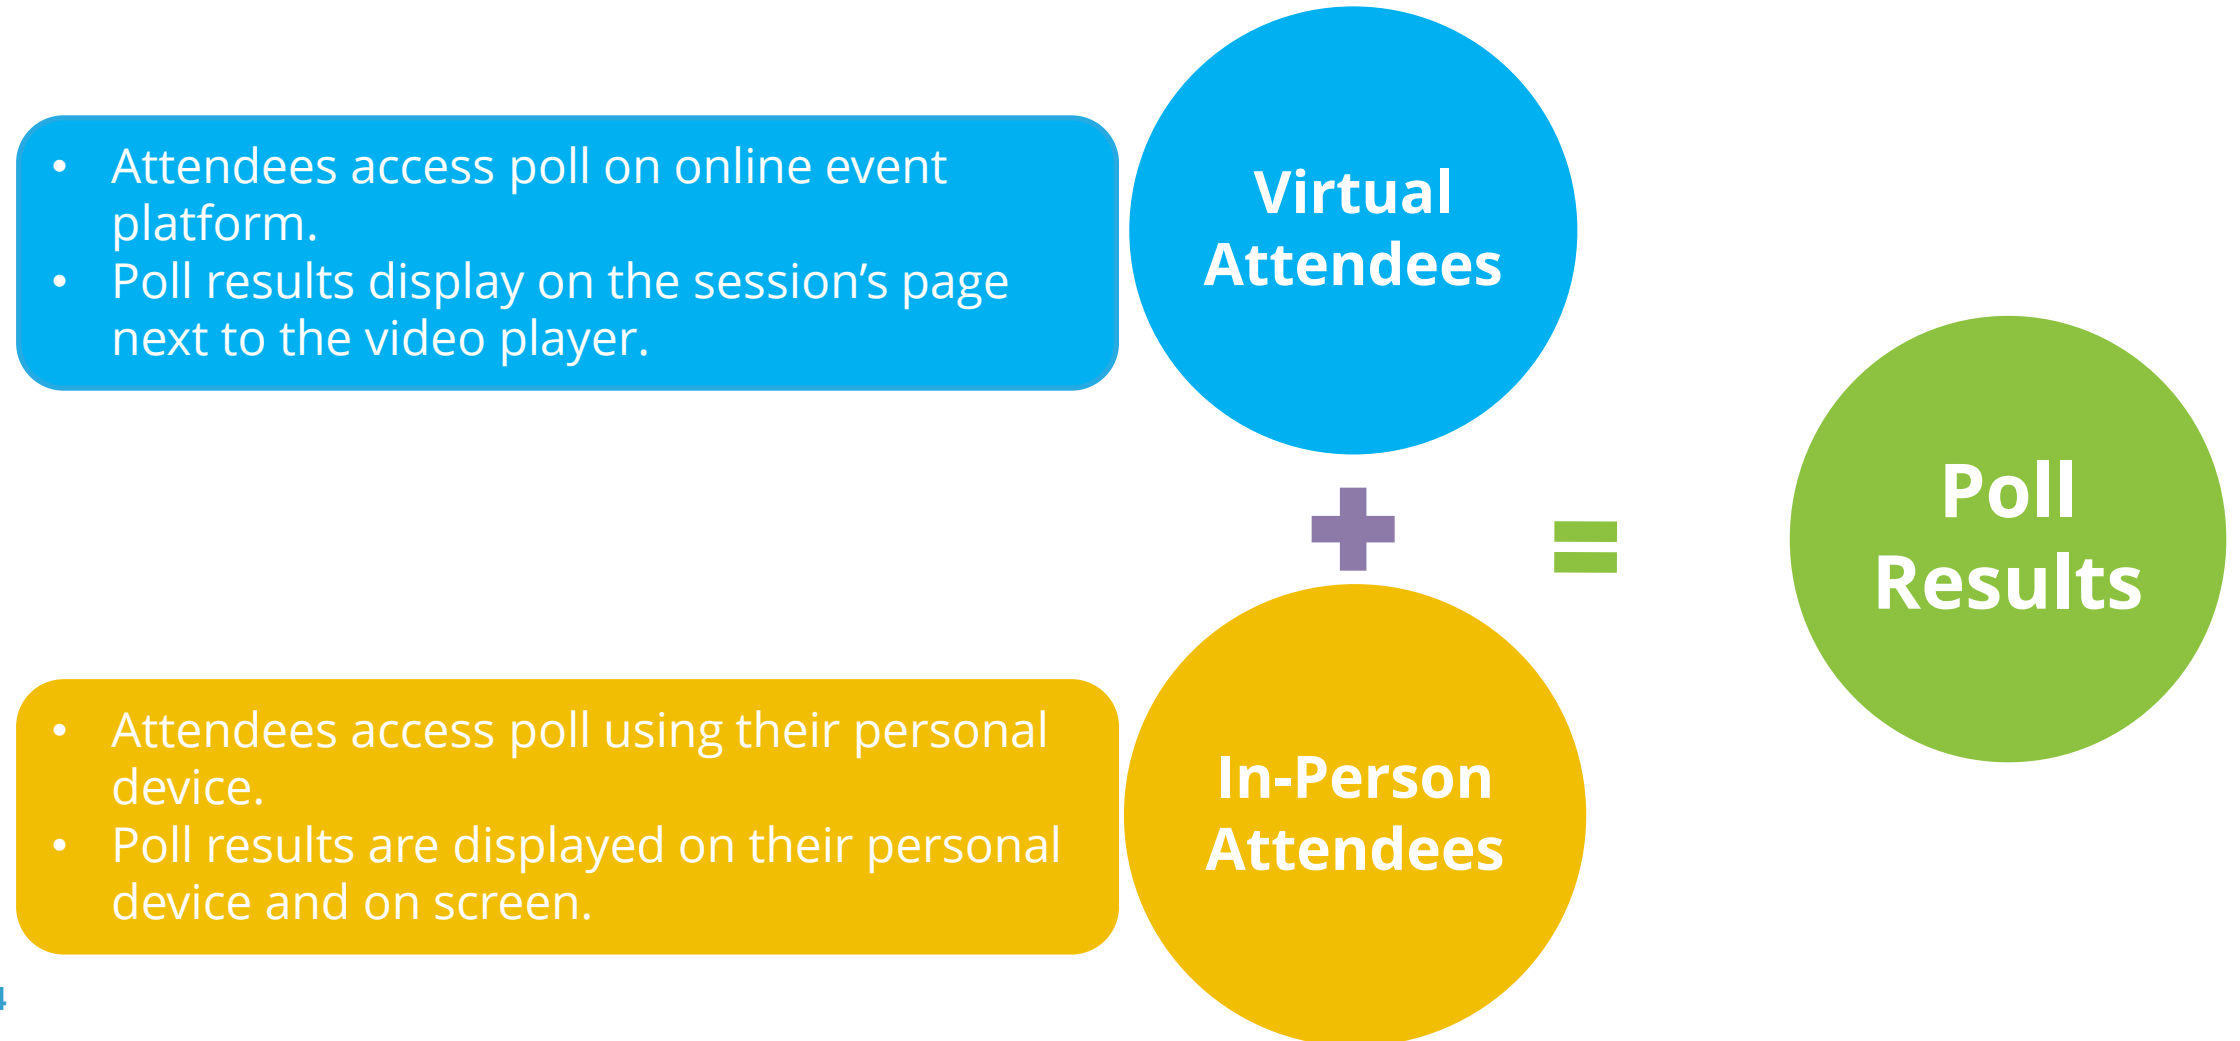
- Attendees access poll on online event platform.
- Poll results display on the session's page next to the video player.

Virtual Attendees

+

=

Poll Results

- Attendees access poll using their personal device.
- Poll results are displayed on their personal device and on screen.

In-Person Attendees

4